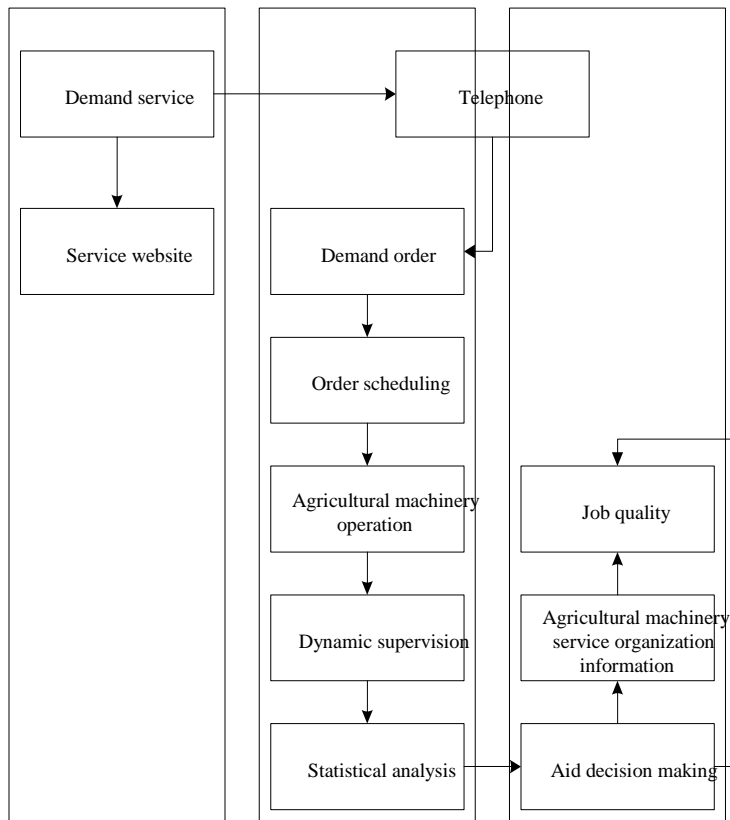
Demand service

Telephone

Service website

Demand order

Order scheduling

Agricultural machinery operation

Job quality

Dynamic supervision

Agricultural machinery service organization information

Statistical analysis

Aid decision making